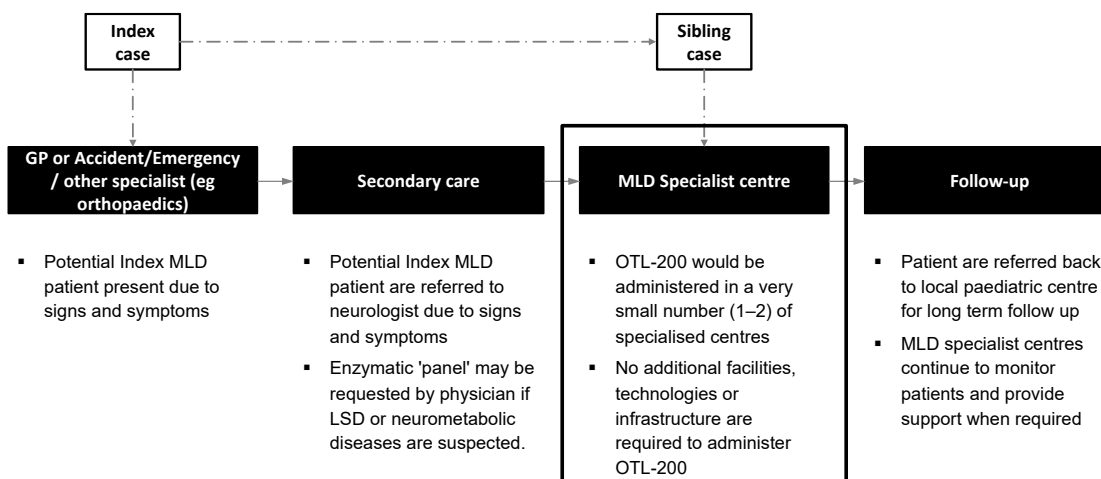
Index case

Sibling case

GP or Accident/Emergency / other specialist (eg orthopaedics)

Secondary care

MLD Specialist centre

Follow-up

▪ Potential Index MLD patient present due to signs and symptoms

▪ Potential Index MLD patient are referred to neurologist due to signs and symptoms
▪ Enzymatic 'panel' may be requested by physician if LSD or neurometabolic diseases are suspected.

▪ OTL-200 would be administered in a very small number (1–2) of specialised centres
▪ No additional facilities, technologies or infrastructure are required to administer OTL-200

▪ Patient are referred back to local paediatric centre for long term follow up
▪ MLD specialist centres continue to monitor patients and provide support when required